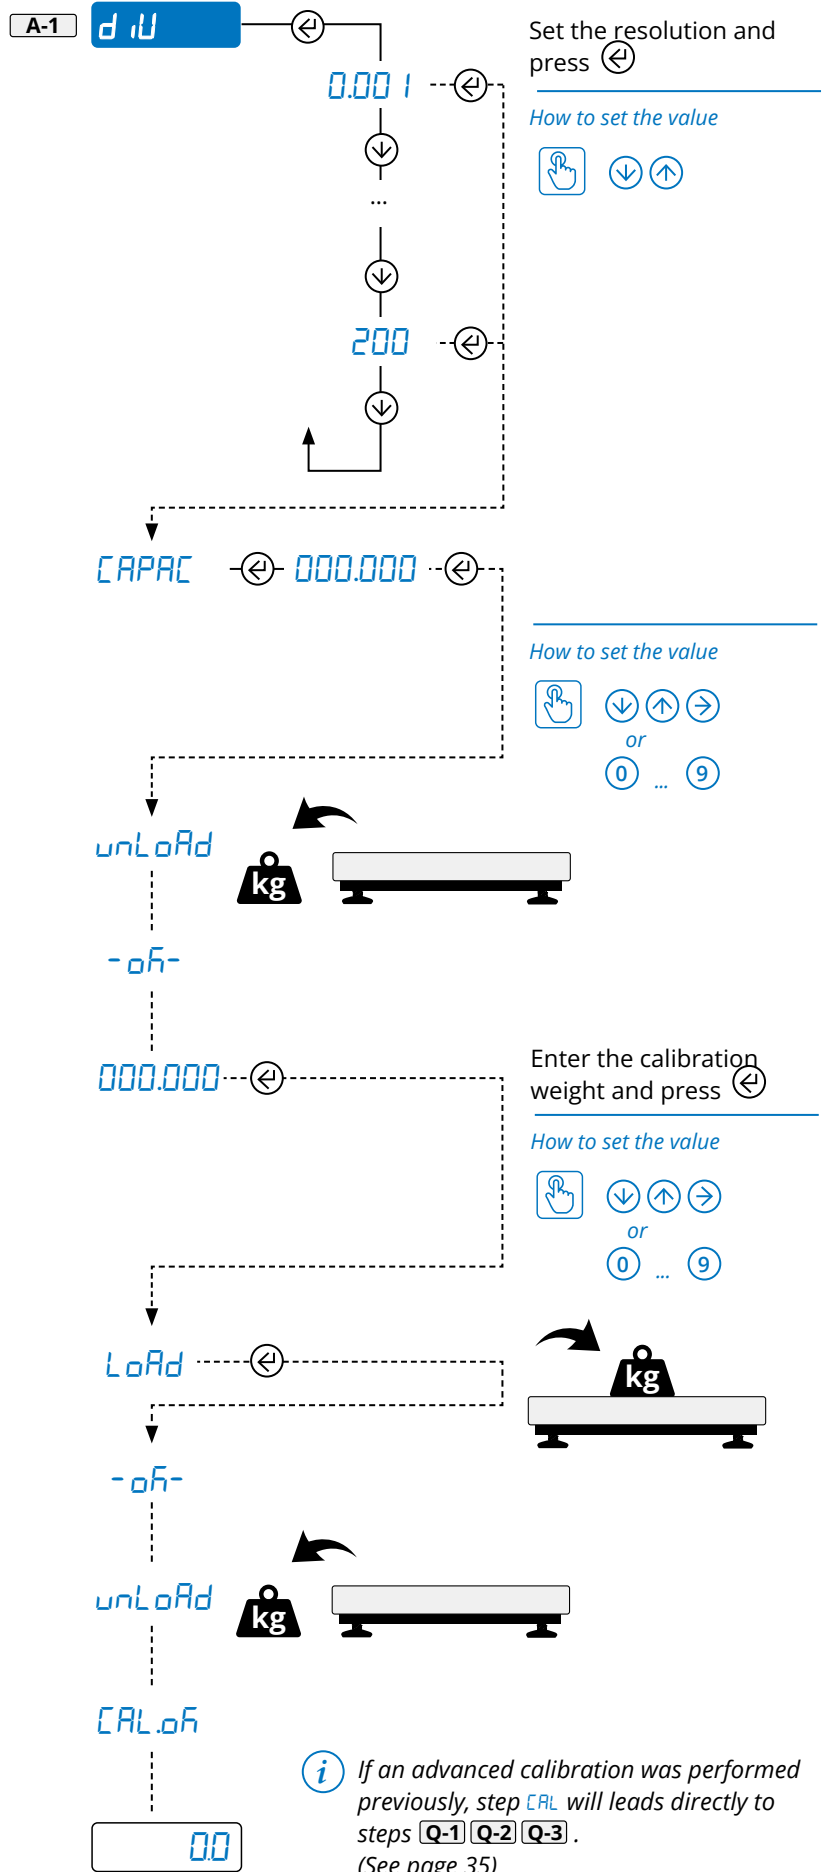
A-1

d iU

Set the resolution and press

0.001

How to set the value

...

200

CAPAC

000.000

How to set the value

or

0 ... 9

unLoAd

kg

-oh-

000.000

Enter the calibration weight and press

How to set the value

or

0 ... 9

LoAd

kg

-oh-

unLoAd

kg

CAL.oh

If an advanced calibration was performed previously, step CAL will leads directly to steps Q-1 Q-2 Q-3 .
(See page 35)

0.0